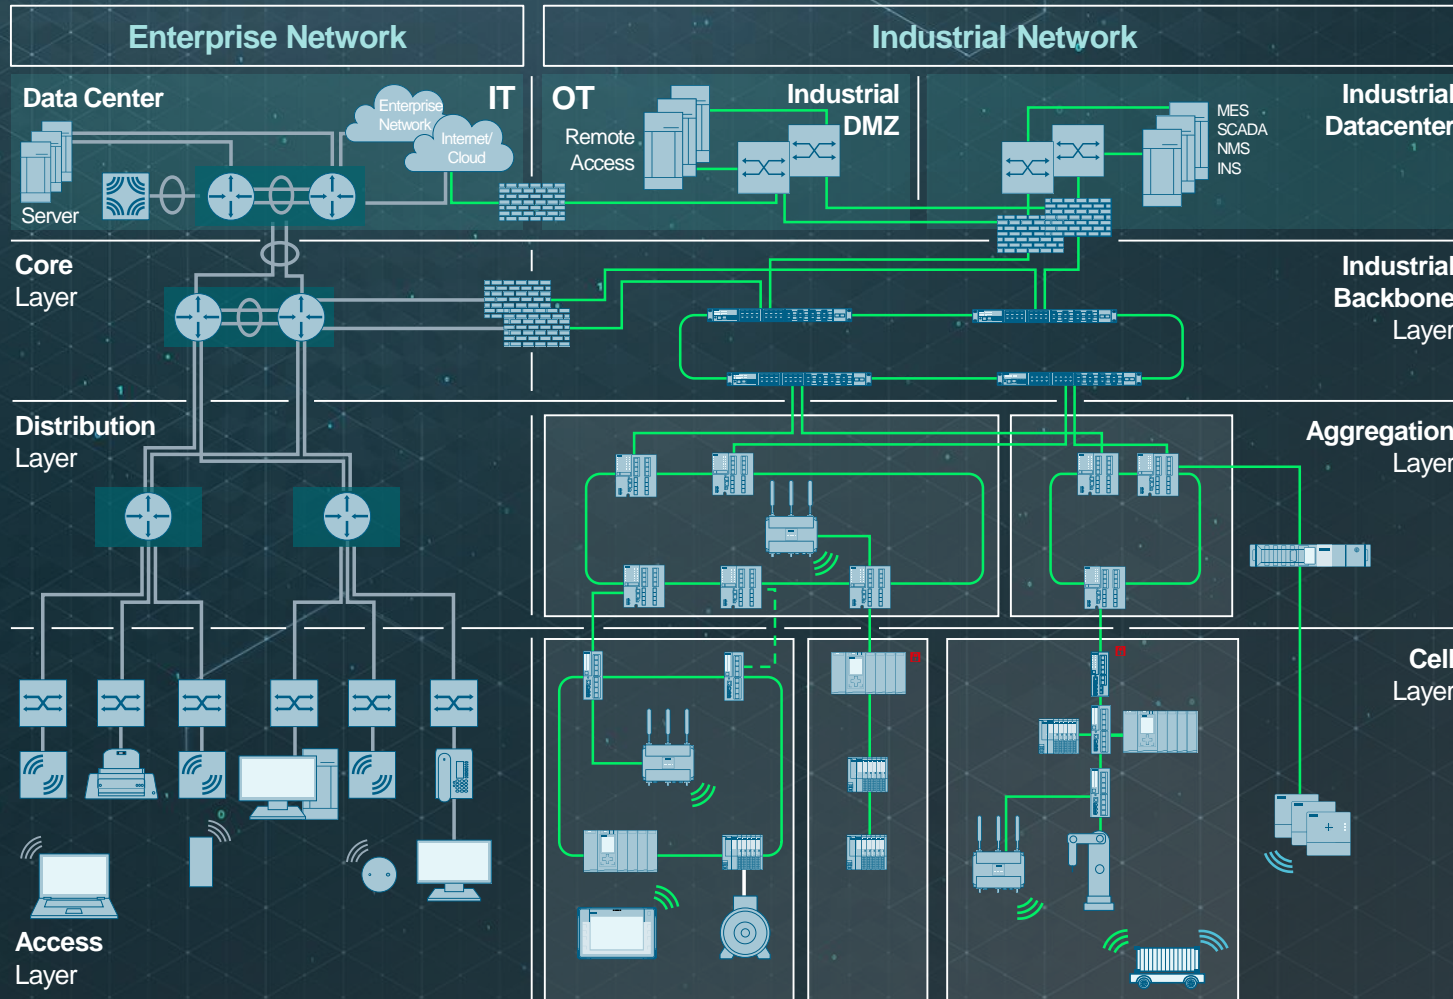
Enterprise Network

Industrial Network

Data Center

Enterprise Network

IT

Internet/ Cloud

Server

OT

Remote Access

Industrial DMZ

MES
SCADA
NMS
INS

Industrial Datacenter

Core Layer

Industrial Backbone Layer

Distribution Layer

Aggregation Layer

Cell Layer

Access Layer